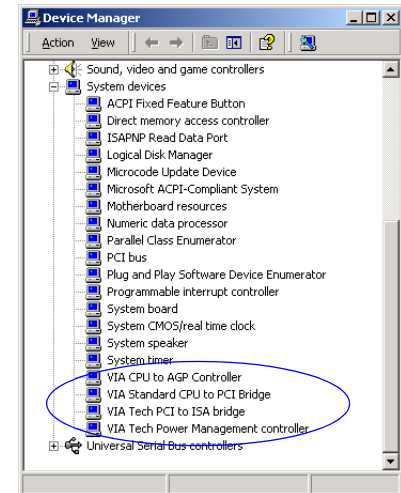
Device Manager

Action View

Sound, video and game controllers
System devices
ACPI Fixed Feature Button
Direct memory access controller
ISAPNP Read Data Port
Logical Disk Manager
Microcode Update Device
Microsoft ACPI-Compliant System
Motherboard resources
Numeric data processor
Parallel Class Enumerator
PCI bus
Plug and Play Software Device Enumerator
Programmable interrupt controller
System board
System CMOS/real time clock
System speaker
System timer
VIA CPU to AGP Controller
VIA Standard CPU to PCI Bridge
VIA Tech PCI to ISA bridge
VIA Tech Power Management controller
Universal Serial Bus controllers